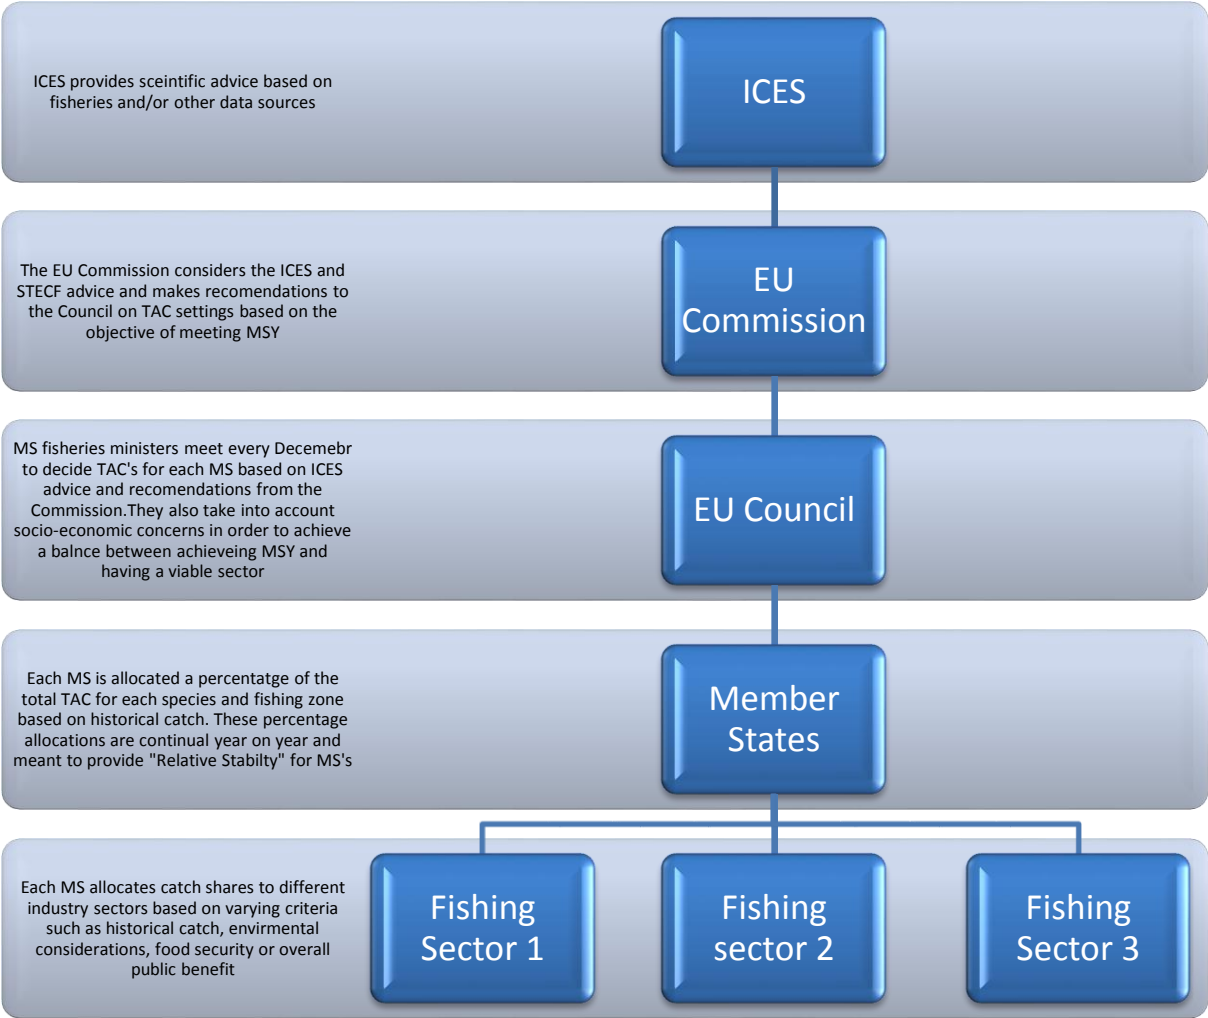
ICES provides sceintific advice based on fisheries and/or other data sources

ICES

The EU Commission considers the ICES and STECF advice and makes recomendations to the Council on TAC settings based on the objective of meeting MSY

EU Commission

MS fisheries ministers meet every Decemebr to decide TAC's for each MS based on ICES advice and recomendations from the Commission.They also take into account socio-economic concerns in order to achieve a balnce between achieveing MSY and having a viable sector

EU Council

Each MS is allocated a percentatge of the total TAC for each species and fishing zone based on historical catch. These percentage allocations are continual year on year and meant to provide "Relative Stabilty" for MS's

Member States

Each MS allocates catch shares to different industry sectors based on varying criteria such as historical catch, envirmental considerations, food security or overall public benefit

Fishing Sector 1

Fishing sector 2

Fishing Sector 3